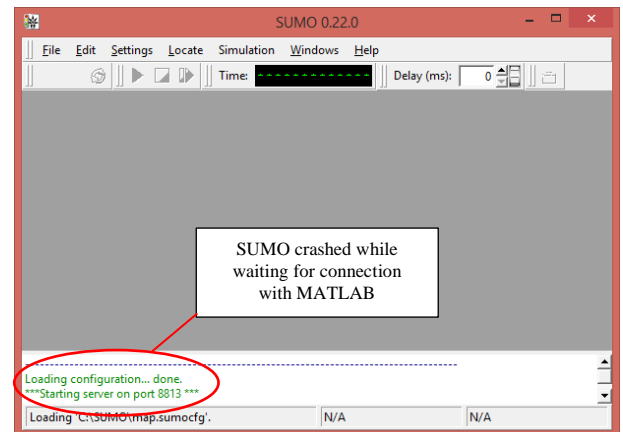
SUMO 0.22.0

File Edit Settings Locate Simulation Windows Help

Time:

Delay (ms): 0

SUMO crashed while waiting for connection with MATLAB

Loading configuration... done.
***Starting server on port 8813 ***

Loading 'C:\SUMO\map.sumocfg'.

N/A

N/A